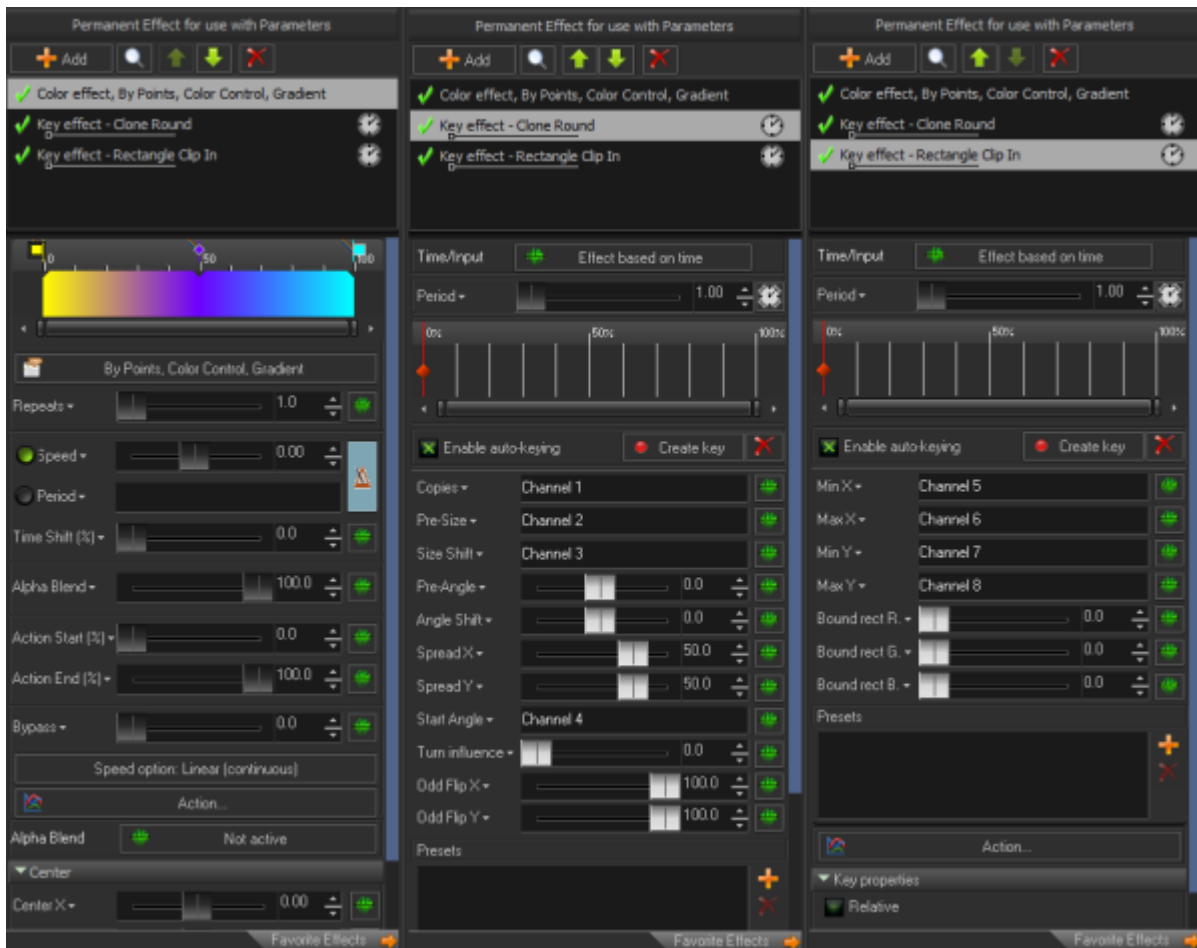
Permanent Effect for use with Parameters

Add

Color effect, By Points, Color Control, Gradient
Key effect - Clone Round
Key effect - Rectangle Clip In

0
50
100

By Points, Color Control, Gradient

Repeats ▾ 1.0
Speed ▾ 0.00
Period ▾
Time Shift (%) ▾ 0.0
Alpha Blend ▾ 100.0
Action Start (%) ▾ 0.0
Action End (%) ▾ 100.0
Bypass ▾ 0.0

Speed option: Linear (continuous)

Action...

Alpha Blend Not active

▾ Center

Center X ▾ 0.00

Favorite Effects

Permanent Effect for use with Parameters

Add

Color effect, By Points, Color Control, Gradient
Key effect - Clone Round
Key effect - Rectangle Clip In

Time/Input Effect based on time

Period ▾ 1.00

0%
50%
100%

Enable auto-keying Create key

Copies ▾ Channel 1
Pre-Size ▾ Channel 2
Size Shift ▾ Channel 3
Pre-Angle ▾ 0.0
Angle Shift ▾ 0.0
Spread X ▾ 50.0
Spread Y ▾ 50.0
Start Angle ▾ Channel 4
Turn influence ▾ 0.0
Odd Flip X ▾ 100.0
Odd Flip Y ▾ 100.0

Presets

Favorite Effects

Permanent Effect for use with Parameters

Add

Color effect, By Points, Color Control, Gradient
Key effect - Clone Round
Key effect - Rectangle Clip In

Time/Input Effect based on time

Period ▾ 1.00

0%
50%
100%

Enable auto-keying Create key

Min X ▾ Channel 5
Max X ▾ Channel 6
Min Y ▾ Channel 7
Max Y ▾ Channel 8
Bound rect R. ▾ 0.0
Bound rect G. ▾ 0.0
Bound rect B. ▾ 0.0

Presets

Action...

▾ Key properties

Relative

Favorite Effects